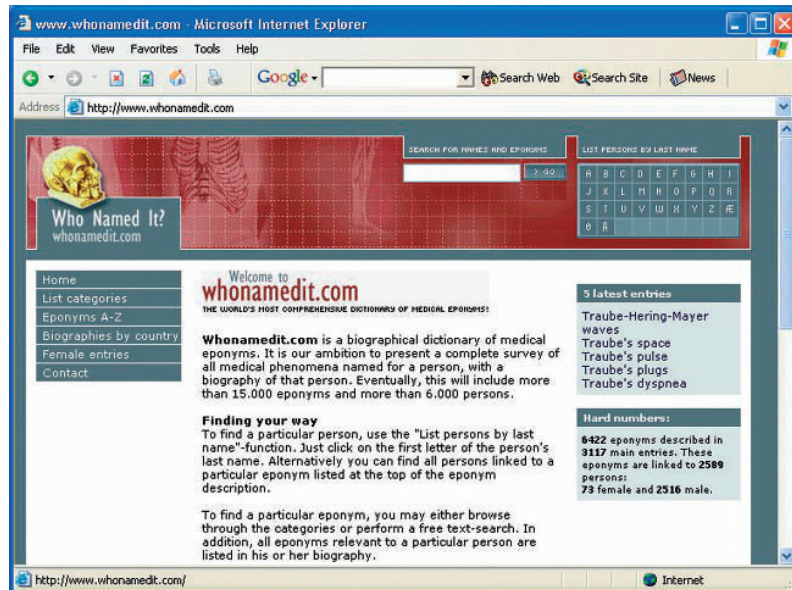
www.whonamedit.com - Microsoft Internet Explorer

File Edit View Favorites Tools Help

Google - Search Web Search Site News

Address http://www.whonamedit.com

SEARCH FOR NAMES AND EPONYMS

> GO

LIST PERSONS BY LAST NAME

| A | B | C | D | E | F | G | H | I |
|---|---|---|---|---|---|---|---|---|
| J | K | L | M | N | O | P | Q | R |
| S | T | U | V | W | X | Y | Z | Æ |
| Ø | Å | | | | | | | |

Who Named It?
whonamedit.com

Home
List categories
Eponyms A-Z
Biographies by country
Female entries
Contact

Welcome to
whonamedit.com
THE WORLD'S MOST COMPREHENSIVE DICTIONARY OF MEDICAL EPONYMS!

**Whonamedit.com** is a biographical dictionary of medical eponyms. It is our ambition to present a complete survey of all medical phenomena named for a person, with a biography of that person. Eventually, this will include more than 15.000 eponyms and more than 6.000 persons.

**Finding your way**
To find a particular person, use the "List persons by last name"-function. Just click on the first letter of the person's last name. Alternatively you can find all persons linked to a particular eponym listed at the top of the eponym description.

To find a particular eponym, you may either browse through the categories or perform a free text-search. In addition, all eponyms relevant to a particular person are listed in his or her biography.

5 latest entries
Traube-Hering-Mayer waves
Traube's space
Traube's pulse
Traube's plugs
Traube's dyspnea

Hard numbers:
**6422** eponyms described in **3117** main entries. These eponyms are linked to **2589** persons:
**73** female and **2516** male.

http://www.whonamedit.com/

Internet